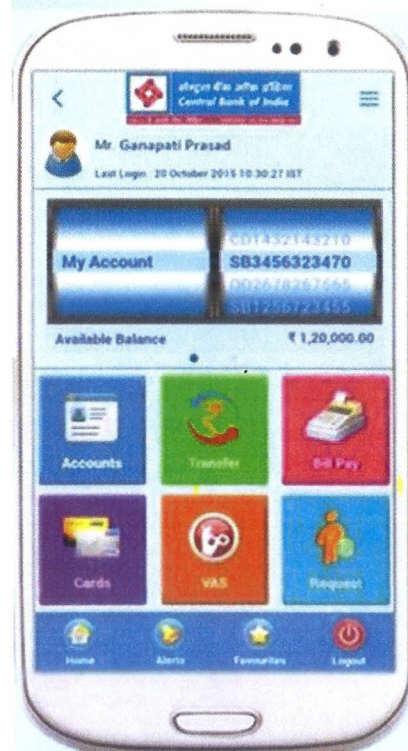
<

सेंट्रल बैंक ऑफ़ इंडिया
Central Bank of India

Mr. Ganapati Prasad
Last Login: 20 October 2015 10:30:27 IST

My Account

CD1432143210
SB3456323470
OD2678267566
SB1256727455

Available Balance ₹ 1,20,000.00

Accounts
Transfer
Bill Pay
Cards
VAS
Request

Home
Alerts
Favourites
Logout